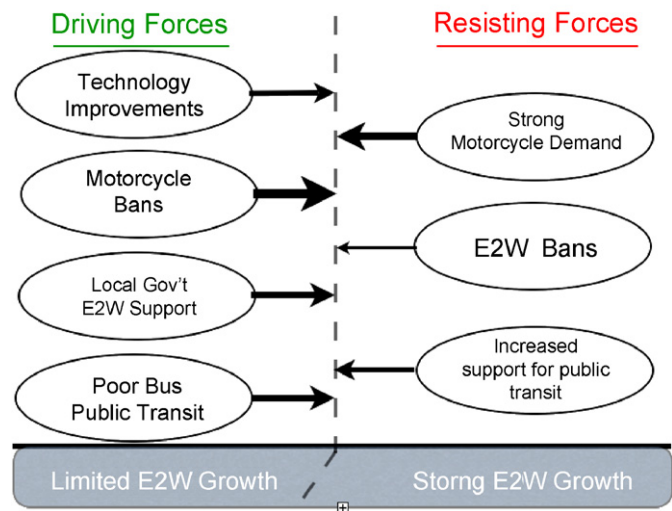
Driving Forces

Resisting Forces

Technology Improvements

Strong Motorcycle Demand

Motorcycle Bans

E2W Bans

Local Gov't E2W Support

Increased support for public transit

Poor Bus Public Transit

Limited E2W Growth

Storng E2W Growth